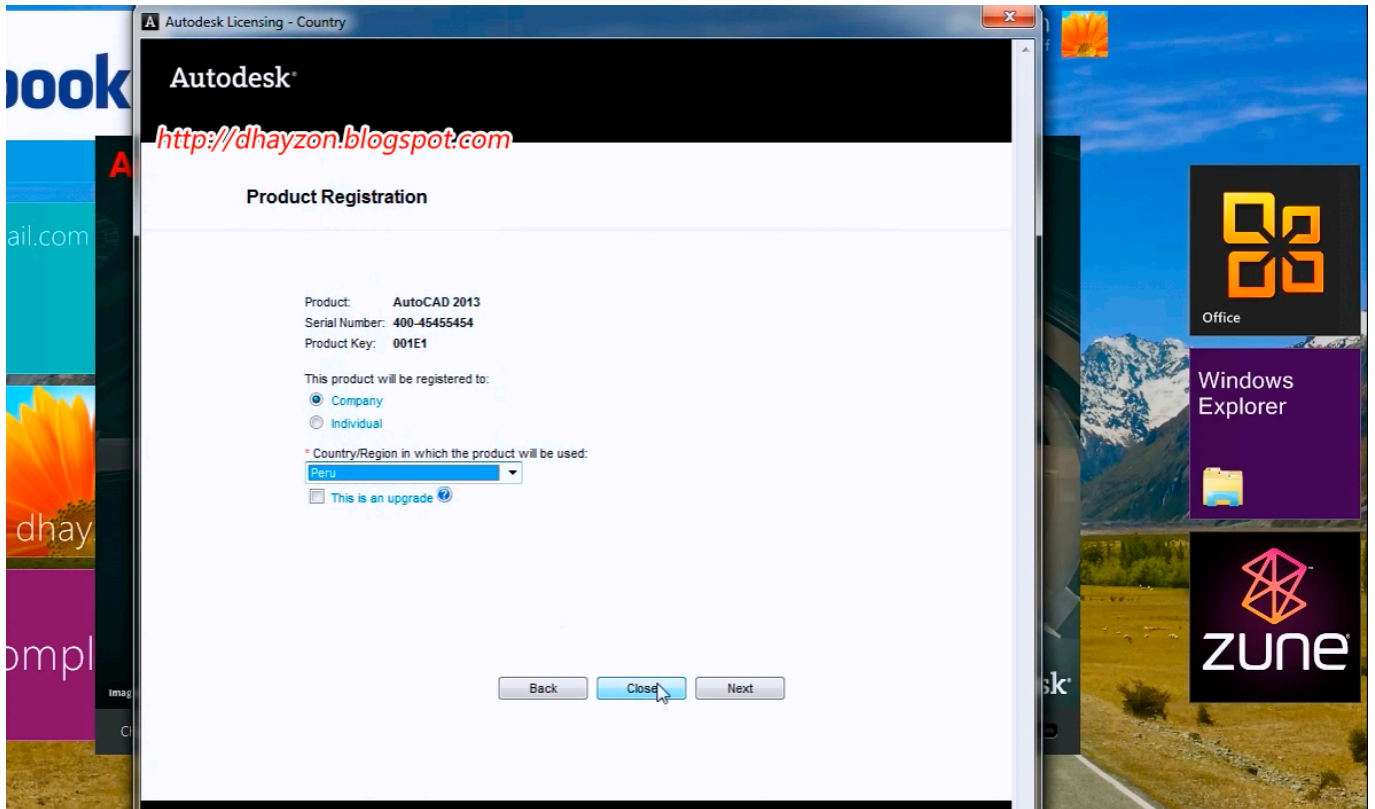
ook

ail.com

dhay

ompl

A Autodesk Licensing - Country

Autodesk

http://dhayzon.blogspot.com

Product Registration

Product: AutoCAD 2013
Serial Number: 400-45455454
Product Key: 001E1

This product will be registered to:
Company
Individual

* Country/Region in which the product will be used:
Peru
This is an upgrade

Back Close Next

Office

Windows Explorer

ZUNE

sk